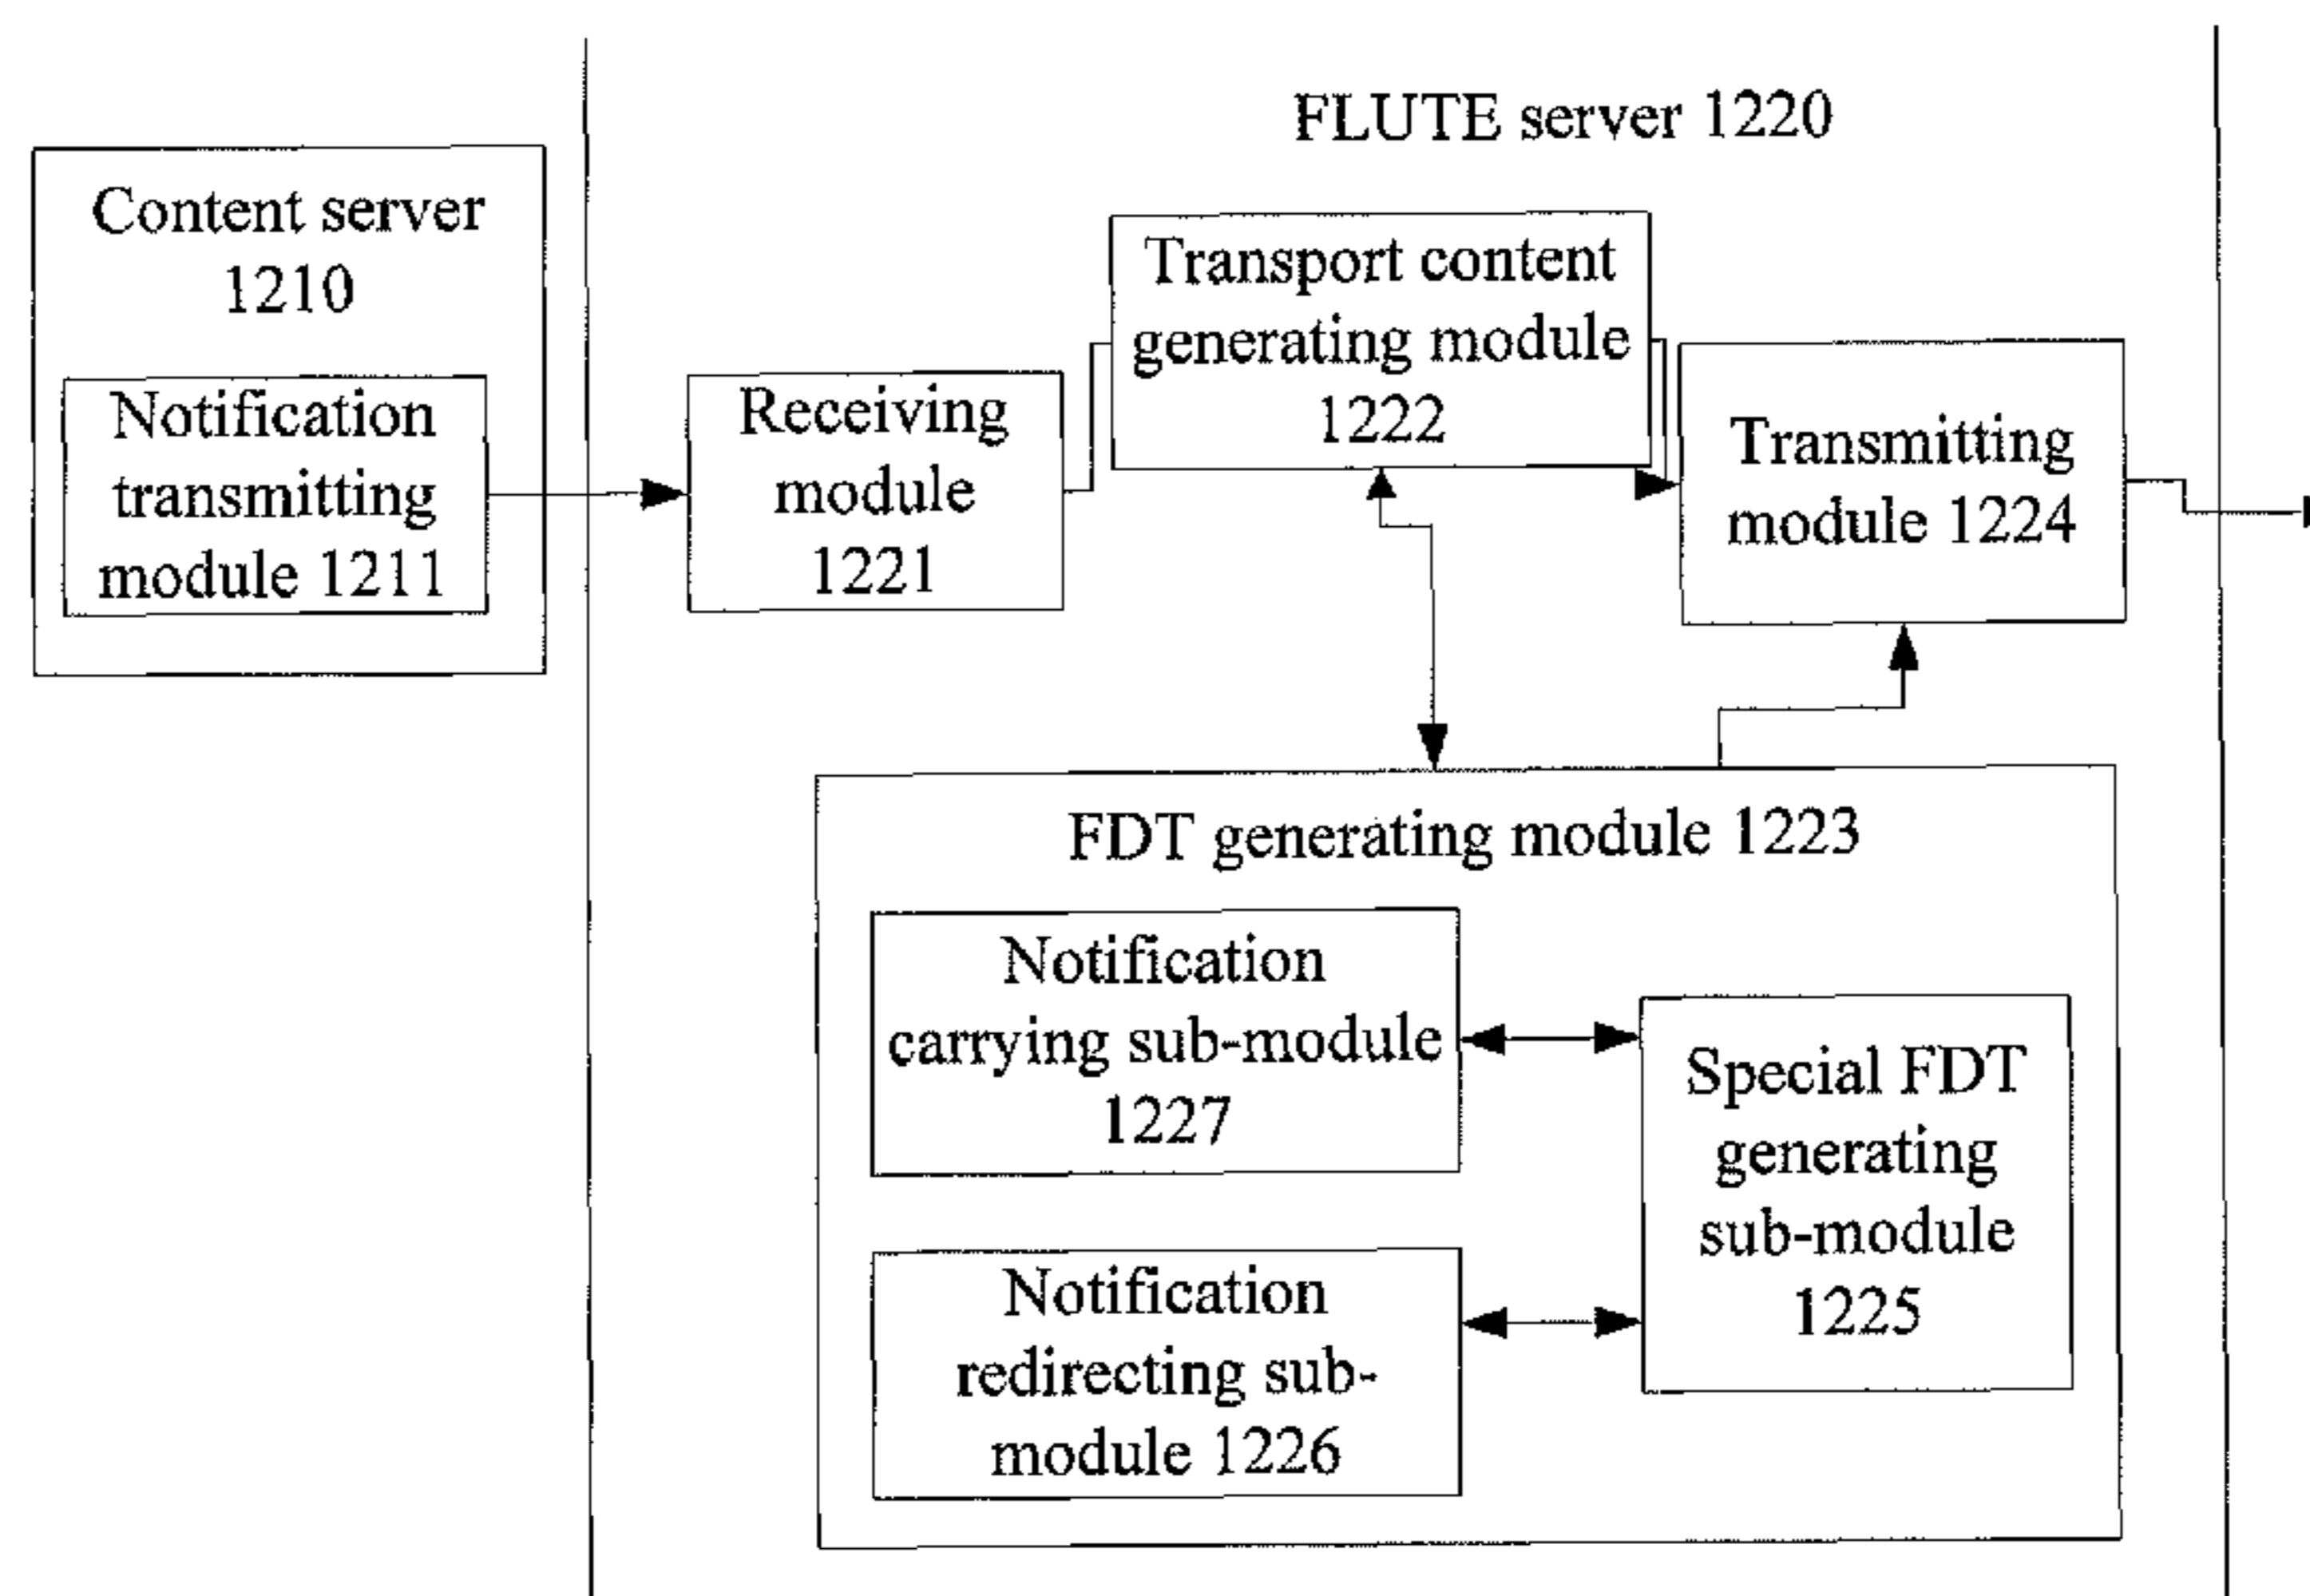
Content server 1210

Notification transmitting module 1211

FLUTE server 1220

Receiving module 1221

Transport content generating module 1222

Transmitting module 1224

FDT generating module 1223

Notification carrying sub-module 1227

Notification redirecting sub-module 1226

Special FDT generating sub-module 1225